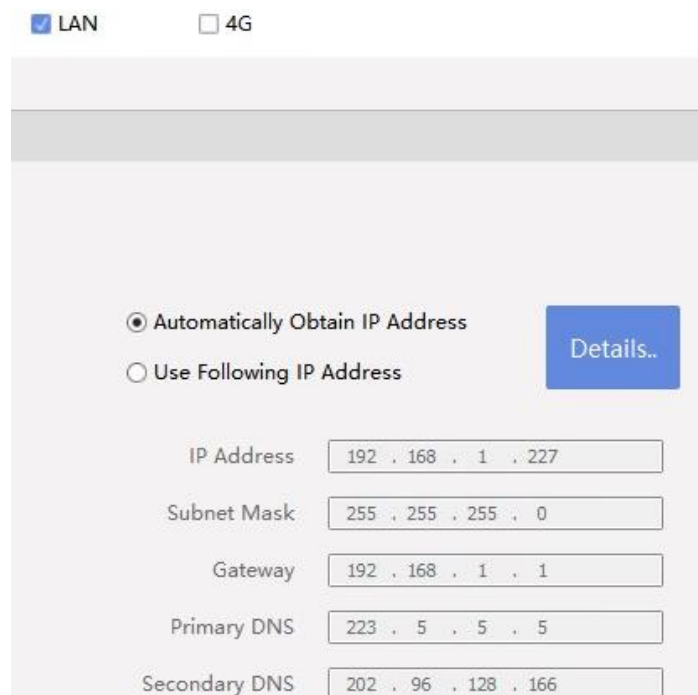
LAN 4G

Automatically Obtain IP Address

Use Following IP Address

Details..

IP Address 192 . 168 . 1 . 227

Subnet Mask 255 . 255 . 255 . 0

Gateway 192 . 168 . 1 . 1

Primary DNS 223 . 5 . 5 . 5

Secondary DNS 202 . 96 . 128 . 166